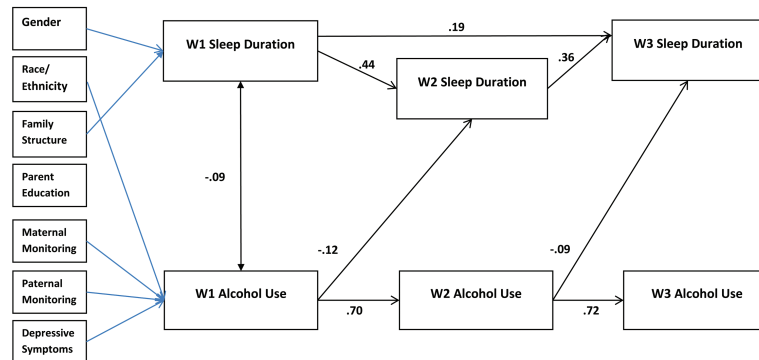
Gender

Race/ Ethnicity

Family Structure

Parent Education

Maternal Monitoring

Paternal Monitoring

Depressive Symptoms

W1 Sleep Duration

.19

.44

W2 Sleep Duration

.36

W3 Sleep Duration

-.09

-.12

-.09

W1 Alcohol Use

.70

W2 Alcohol Use

.72

W3 Alcohol Use